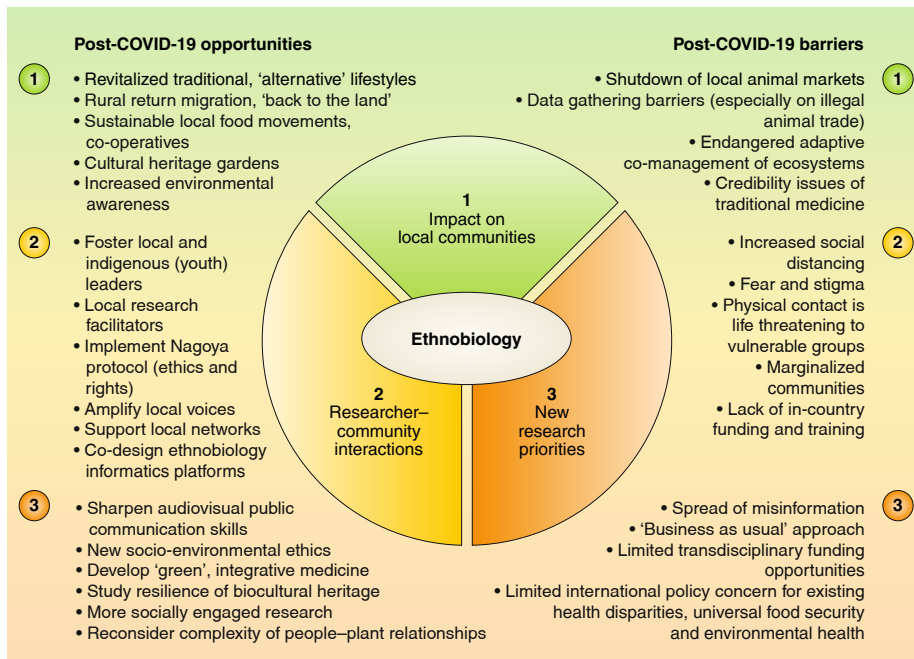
Post-COVID-19 opportunities

Post-COVID-19 barriers

1
• Revitalized traditional, 'alternative' lifestyles
• Rural return migration, 'back to the land'
• Sustainable local food movements, co-operatives
• Cultural heritage gardens
• Increased environmental awareness

1
• Shutdown of local animal markets
• Data gathering barriers (especially on illegal animal trade)
• Endangered adaptive co-management of ecosystems
• Credibility issues of traditional medicine

2
• Foster local and indigenous (youth) leaders
• Local research facilitators
• Implement Nagoya protocol (ethics and rights)
• Amplify local voices
• Support local networks
• Co-design ethnobiology informatics platforms

2
• Increased social distancing
• Fear and stigma
• Physical contact is life threatening to vulnerable groups
• Marginalized communities
• Lack of in-country funding and training

1
Impact on local communities

Ethnobiology

2
Researcher–community interactions

3
New research priorities

3
• Sharpen audiovisual public communication skills
• New socio-environmental ethics
• Develop 'green', integrative medicine
• Study resilience of biocultural heritage
• More socially engaged research
• Reconsider complexity of people–plant relationships

3
• Spread of misinformation
• 'Business as usual' approach
• Limited transdisciplinary funding opportunities
• Limited international policy concern for existing health disparities, universal food security and environmental health